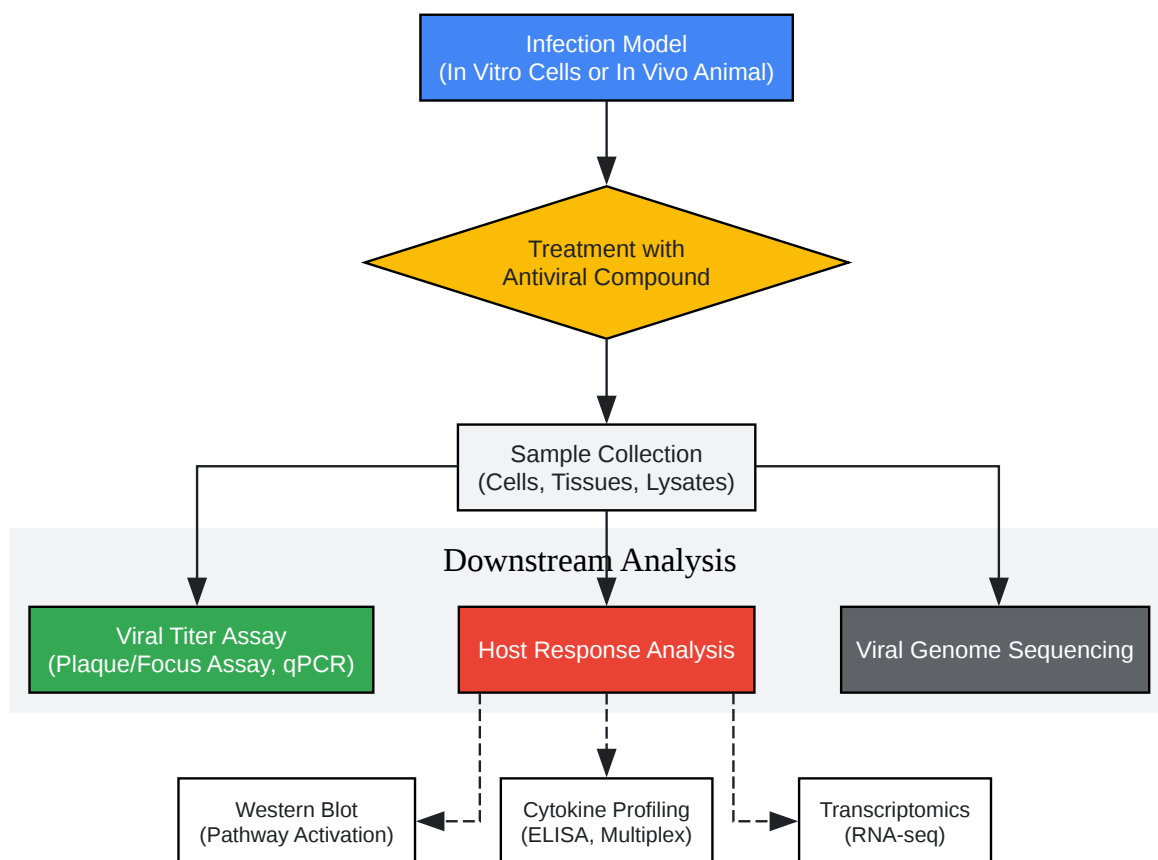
Infection Model
(In Vitro Cells or In Vivo Animal)

Treatment with
Antiviral Compound

Sample Collection
(Cells, Tissues, Lysates)

Downstream Analysis

Viral Titer Assay
(Plaque/Focus Assay, qPCR)

Host Response Analysis

Viral Genome Sequencing

Western Blot
(Pathway Activation)

Cytokine Profiling
(ELISA, Multiplex)

Transcriptomics
(RNA-seq)